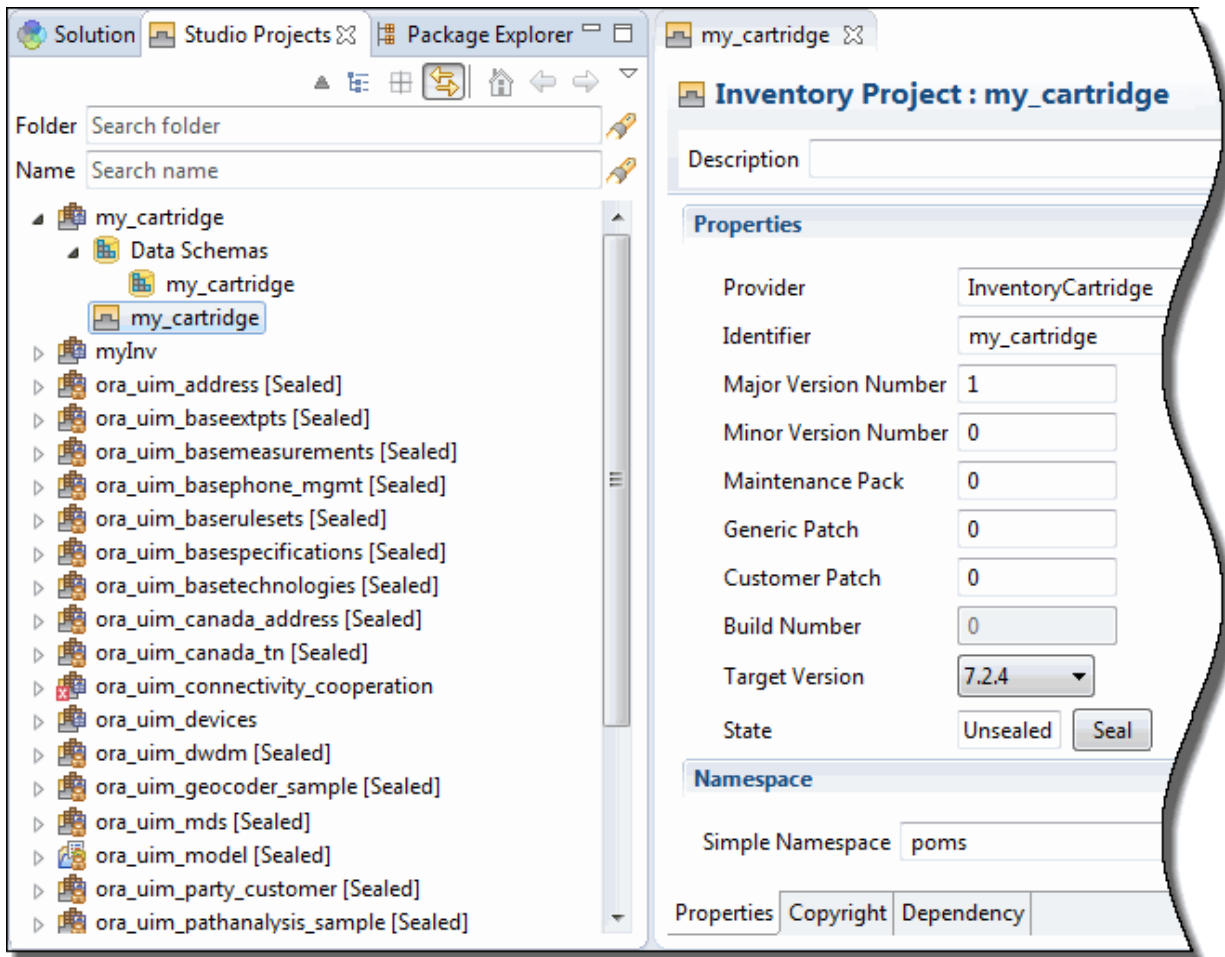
Solution Studio Projects ☒ Package Explorer

Folder Search folder

Name Search name

my_cartridge
Data Schemas
my_cartridge
my_cartridge
myInv
ora_uim_address [Sealed]
ora_uim_baseextpts [Sealed]
ora_uim_basemeasurements [Sealed]
ora_uim_basephone_mgmt [Sealed]
ora_uim_baserulesets [Sealed]
ora_uim_basespecifications [Sealed]
ora_uim_basetechnologies [Sealed]
ora_uim_canada_address [Sealed]
ora_uim_canada_tn [Sealed]
ora_uim_connectivity_cooperation
ora_uim_devices
ora_uim_dwdm [Sealed]
ora_uim_geocoder_sample [Sealed]
ora_uim_mds [Sealed]
ora_uim_model [Sealed]
ora_uim_party_customer [Sealed]
ora_uim_pathanalysis_sample [Sealed]

my_cartridge ☒

Inventory Project : my_cartridge

Description

Properties

| | |
|---|---|
| Provider | InventoryCartridge |
| Identifier | my_cartridge |
| Major Version Number | 1 |
| Minor Version Number | 0 |
| Maintenance Pack | 0 |
| Generic Patch | 0 |
| Customer Patch | 0 |
| Build Number | 0 |
| Target Version | 7.2.4 |
| State | Unsealed Seal |

Namespace

Simple Namespace poms

Properties Copyright Dependency